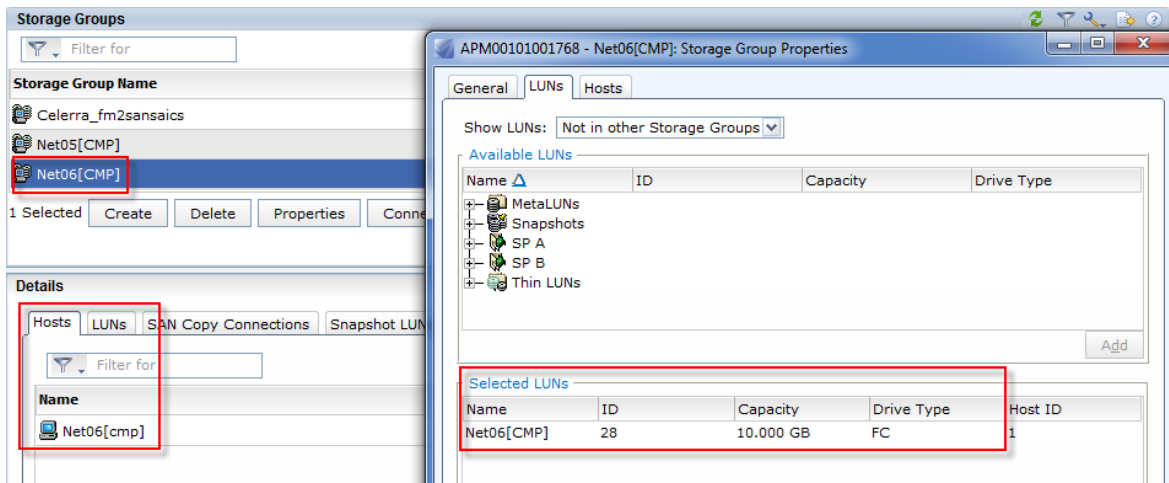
Storage Groups

Filter for

Storage Group Name

Celerra_fm2sansaics

Net05[CMP]

Net06[CMP]

1 Selected Create Delete Properties Conne

Details

Hosts LUNs SAN Copy Connections Snapshot LUN

Filter for

Name

Net06[cmp]

APM00101001768 - Net06[CMP]: Storage Group Properties

General LUNs Hosts

Show LUNs: Not in other Storage Groups

Available LUNs

| Name | ID | Capacity | Drive Type |
|---|---|---|---|
| MetaLUNs | | | |
| Snapshots | | | |
| SP A | | | |
| SP B | | | |
| Thin LUNs | | | |

Add

Selected LUNs

| Name | ID | Capacity | Drive Type | Host ID |
|---|---|---|---|---|
| Net06[CMP] | 28 | 10.000 GB | FC | 1 |